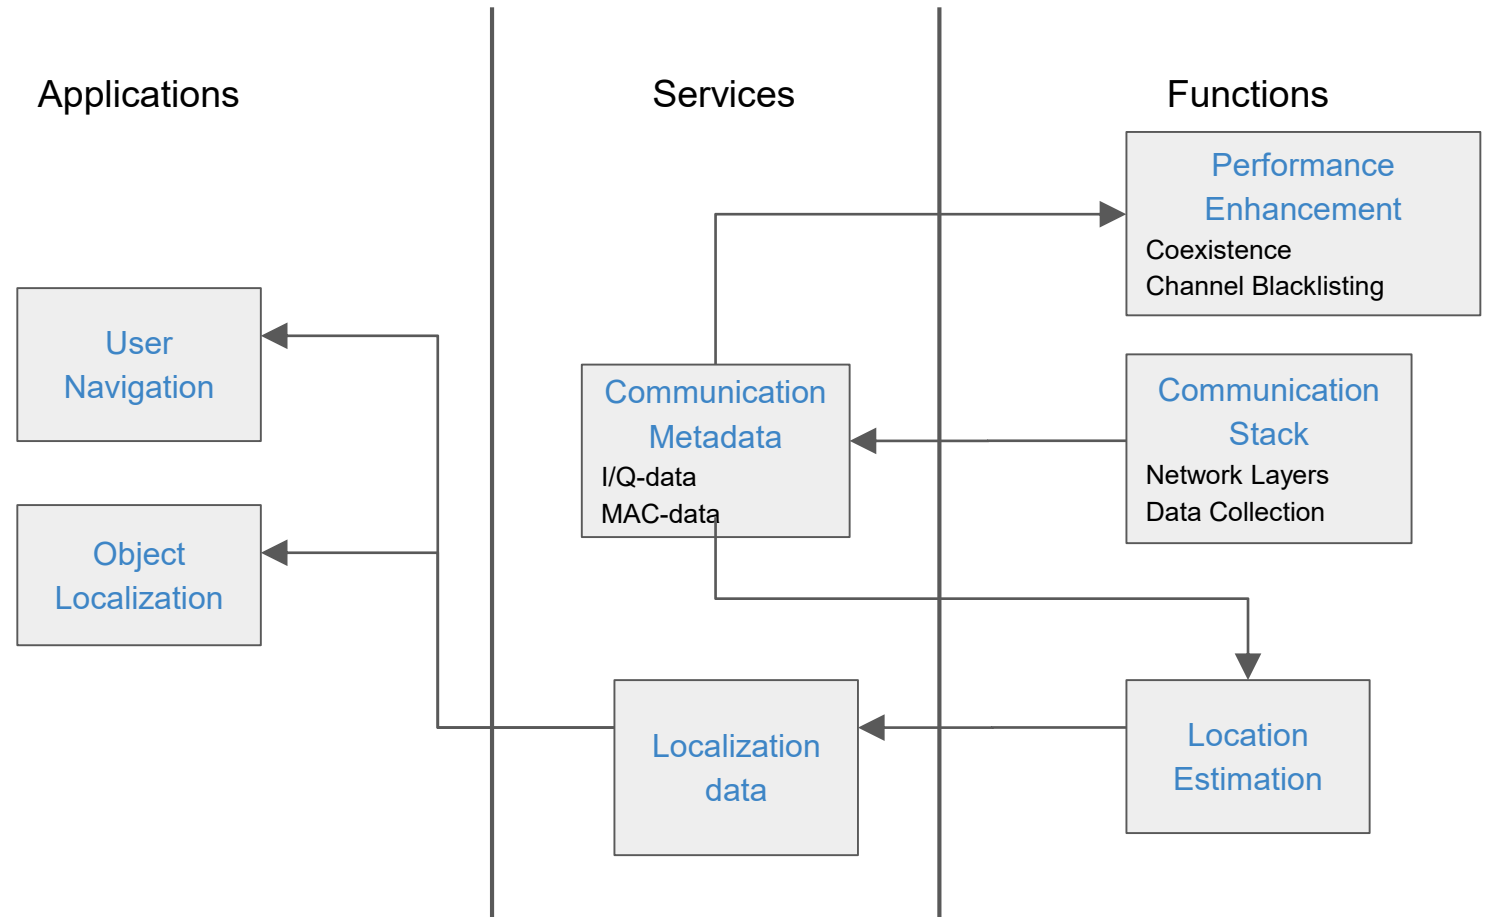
Applications

Services

Functions

Performance Enhancement
Coexistence
Channel Blacklisting

User Navigation

Communication Metadata
I/Q-data
MAC-data

Communication Stack
Network Layers
Data Collection

Object Localization

Localization data

Location Estimation